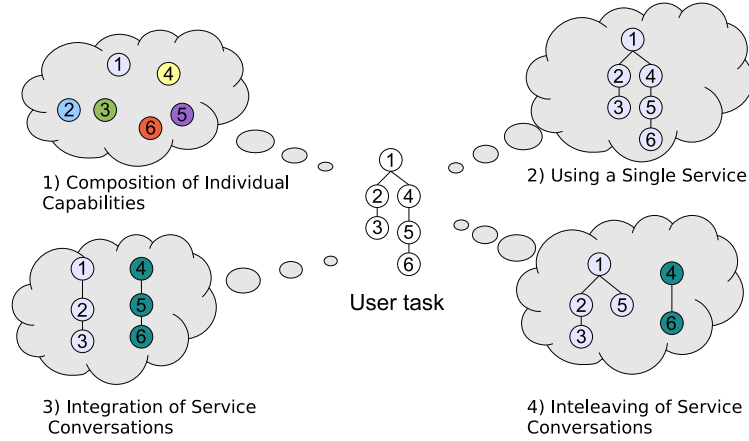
1
4
2
3
6
5

1) Composition of Individual Capabilities

1
2
4
3
5
6

2) Using a Single Service

1
2
4
3
5
6

User task

1
4
2
5
3
6

3) Integration of Service Conversations

1
4
2
5
3
6

4) Inteleaving of Service Conversations